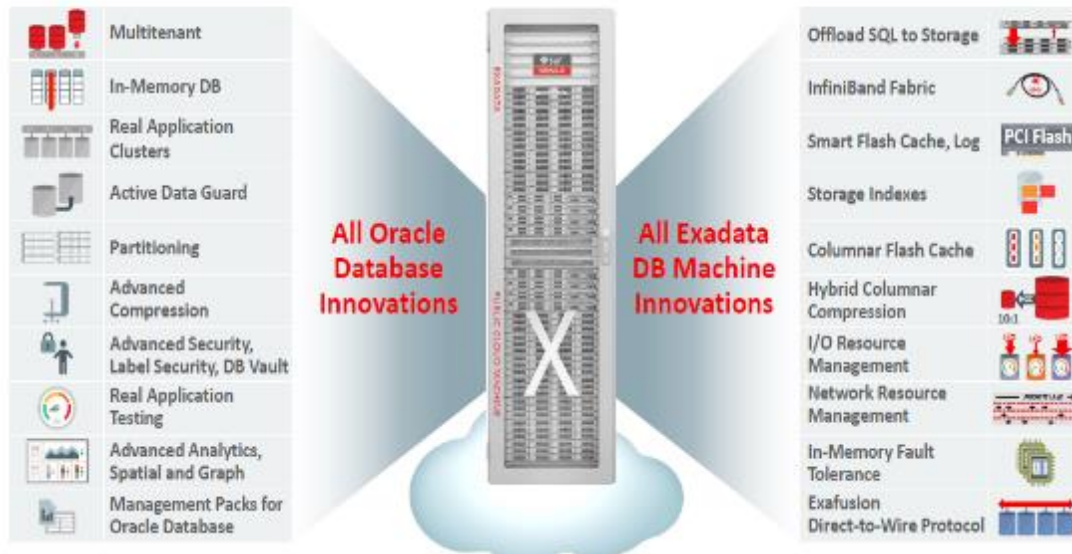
Multitenant

In-Memory DB

Real Application Clusters

Active Data Guard

Partitioning

Advanced Compression

Advanced Security, Label Security, DB Vault

Real Application Testing

Advanced Analytics, Spatial and Graph

Management Packs for Oracle Database

All Oracle Database Innovations

EXADATA

PUBLIC CLOUD MACHINE

All Exadata DB Machine Innovations

Offload SQL to Storage

InfiniBand Fabric

Smart Flash Cache, Log

PCI Flash

Storage Indexes

Columnar Flash Cache

Hybrid Columnar Compression

10:1

I/O Resource Management

Network Resource Management

In-Memory Fault Tolerance

Exafusion Direct-to-Wire Protocol